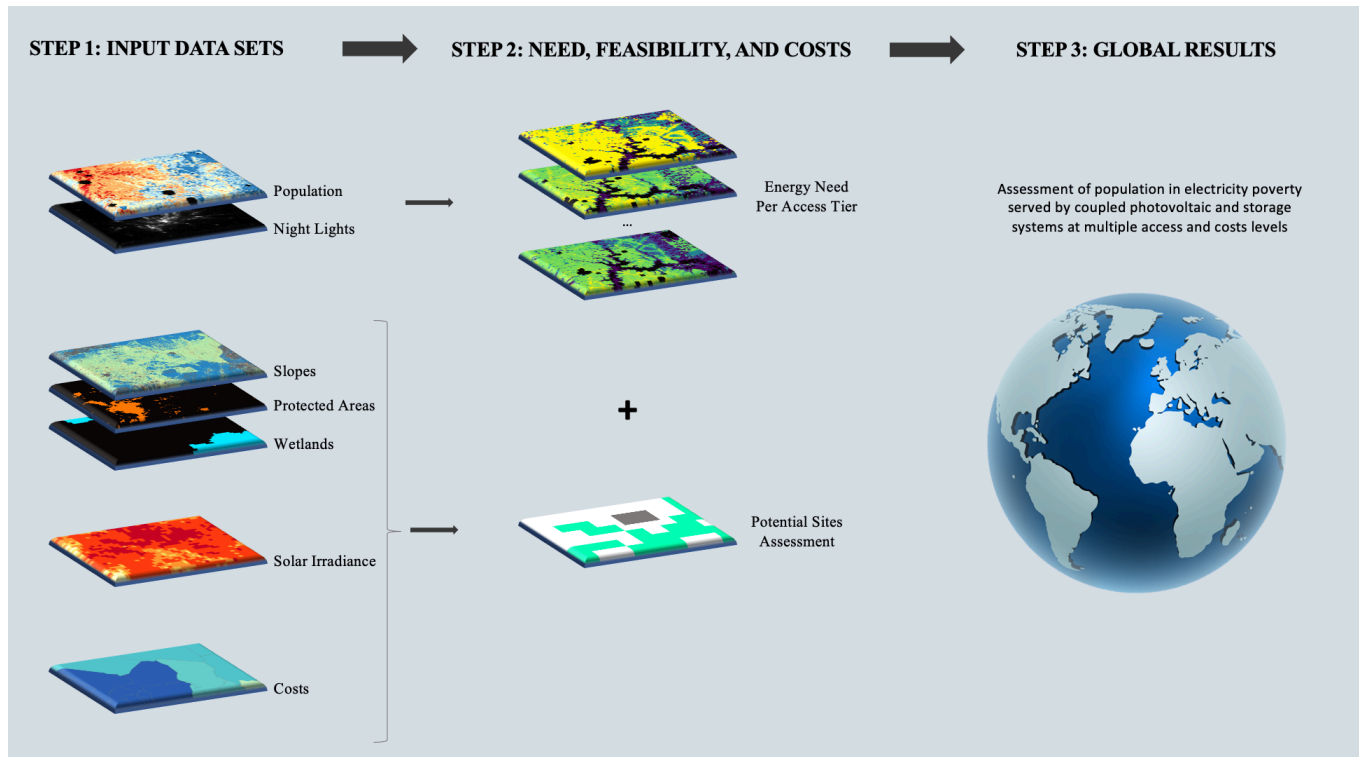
STEP 1: INPUT DATA SETS

STEP 2: NEED, FEASIBILITY, AND COSTS

STEP 3: GLOBAL RESULTS

Population

Night Lights

Energy Need
Per Access Tier

...

Assessment of population in electricity poverty served by coupled photovoltaic and storage systems at multiple access and costs levels

Slopes

Protected Areas

Wetlands

+

Solar Irradiance

Potential Sites
Assessment

Costs